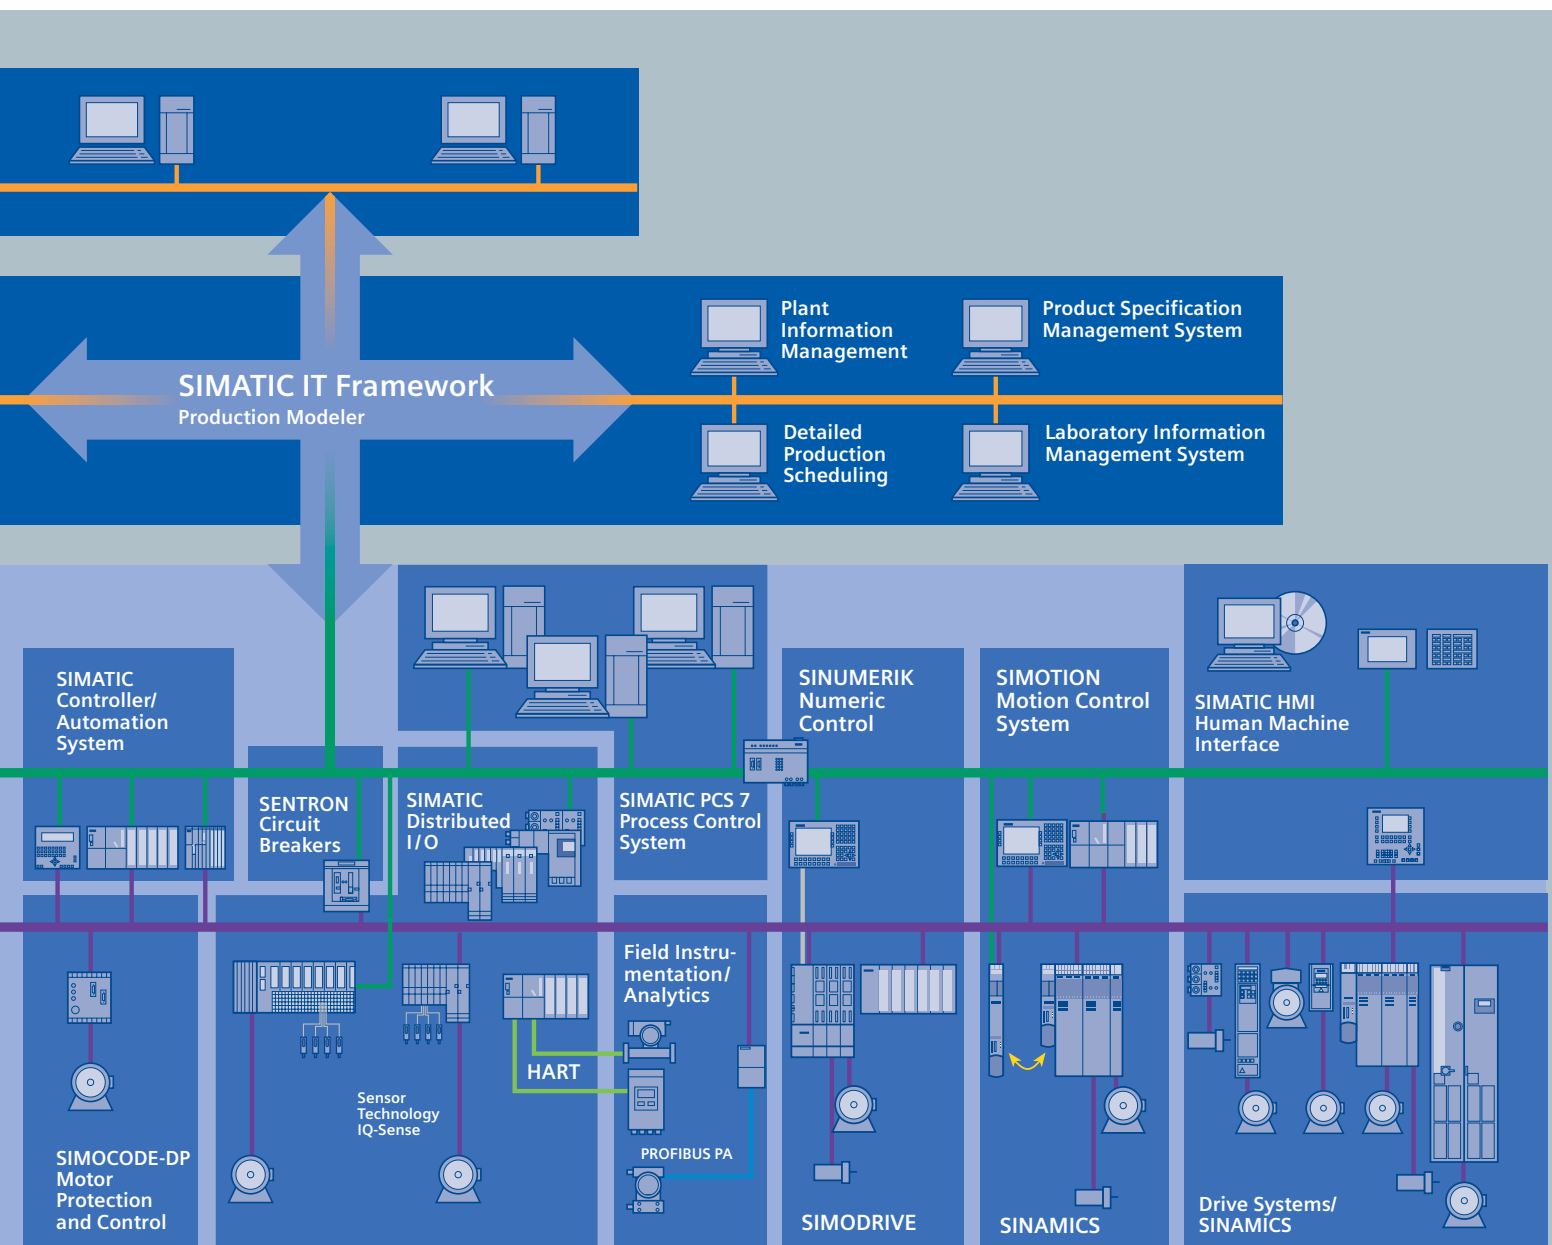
Plant Information Management

Product Specification Management System

SIMATIC IT Framework

Production Modeler

Detailed Production Scheduling

Laboratory Information Management System

SIMATIC Controller/ Automation System

SINUMERIK Numeric Control

SIMOTION Motion Control System

SIMATIC HMI Human Machine Interface

SENTRON Circuit Breakers

SIMATIC Distributed I/O

SIMATIC PCS 7 Process Control System

Field Instrumentation/ Analytics

HART

Sensor Technology IQ-Sense

PROFIBUS PA

SIMOCODE-DP Motor Protection and Control

SIMODRIVE

SINAMICS

Drive Systems/ SINAMICS